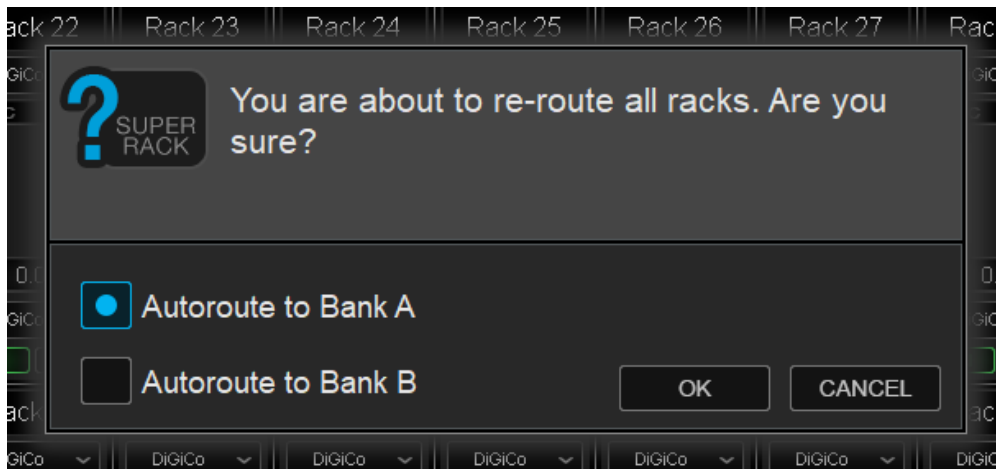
ack 22 Rack 23 Rack 24 Rack 25 Rack 26 Rack 27 Rac

? SUPER RACK

You are about to re-route all racks. Are you sure?

Autoroute to Bank A

Autoroute to Bank B

OK

CANCEL

DiGiCo DiGiCo DiGiCo DiGiCo DiGiCo DiGiCo DiGiC